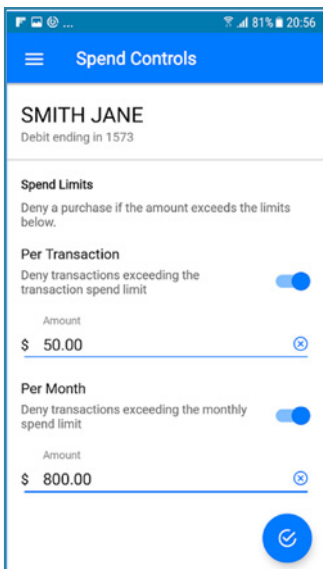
81% 20:56

Spend Controls

SMITH JANE
Debit ending in 1573

Spend Limits
Deny a purchase if the amount exceeds the limits below.

Per Transaction
Deny transactions exceeding the transaction spend limit

Amount
$ 50.00

Per Month
Deny transactions exceeding the monthly spend limit

Amount
$ 800.00